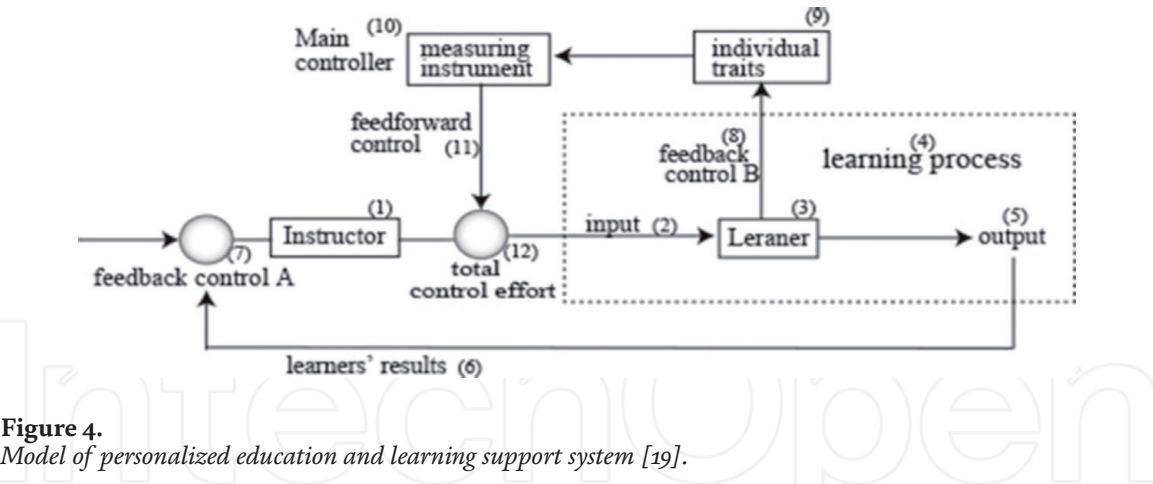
Main controller (10) measuring instrument

(9) individual traits

feedforward control (11)

(8) feedback control B

(4) learning process

(1) Instructor

(7) feedback control A

(12) total control effort

input (2)

(3) Leraner

(5) output

learners' results (6)

IntechOpen

**Figure 4.**
*Model of personalized education and learning support system [19].*